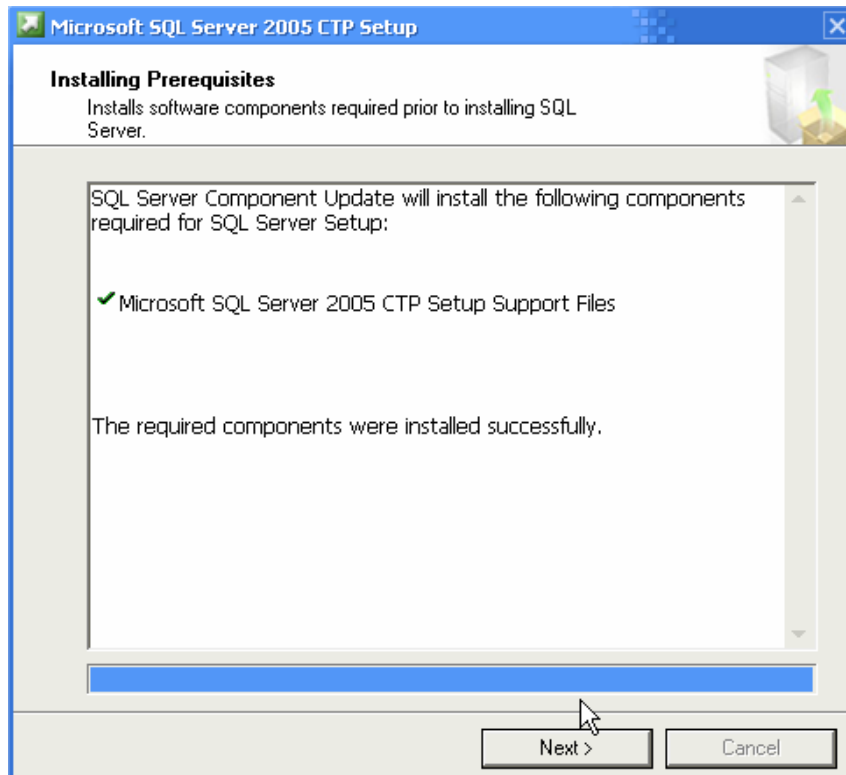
Microsoft SQL Server 2005 CTP Setup

Installing Prerequisites
Installs software components required prior to installing SQL Server.

SQL Server Component Update will install the following components required for SQL Server Setup:

✔ Microsoft SQL Server 2005 CTP Setup Support Files

The required components were installed successfully.

Next >
Cancel